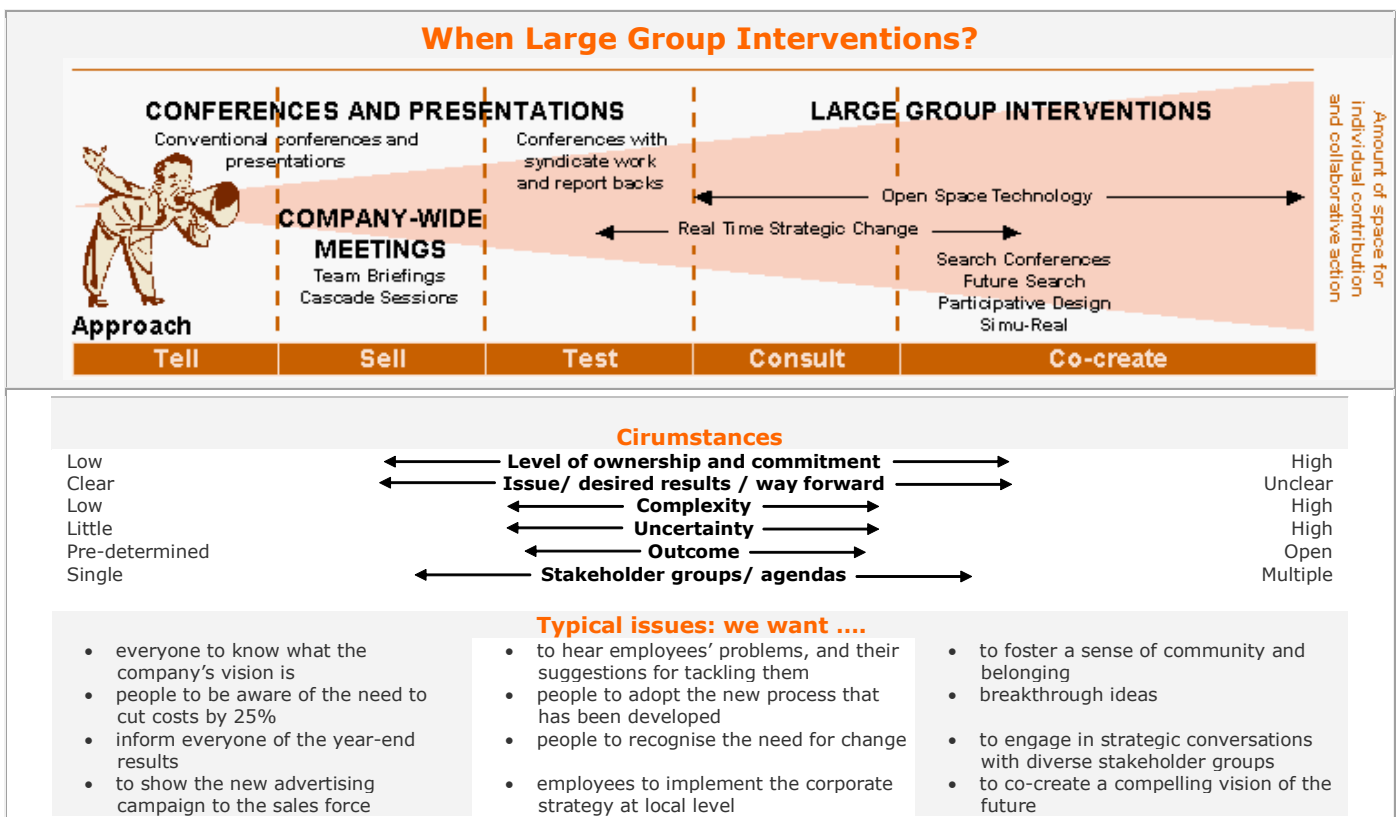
When Large Group Interventions?

CONFERENCES AND PRESENTATIONS

Conventional conferences and presentations

Conferences with syndicate work and report backs

LARGE GROUP INTERVENTIONS

Open Space Technology

Real Time Strategic Change

COMPANY-WIDE MEETINGS

Team Briefings
Cascade Sessions

Search Conferences
Future Search
Participative Design
Simu-Real

Approach

Amount of space for individual contribution and collaborative action

| Tell | Sell | Test | Consult | Co-create |
|---|---|---|---|---|

Cirumstances

| Low | Level of ownership and commitment | High |
|---|---|---|
| Clear | Issue/ desired results / way forward | Unclear |
| Low | Complexity | High |
| Little | Uncertainty | High |
| Pre-determined | Outcome | Open |
| Single | Stakeholder groups/ agendas | Multiple |

Typical issues: we want ....

- everyone to know what the company's vision is
- people to be aware of the need to cut costs by 25%
- inform everyone of the year-end results
- to show the new advertising campaign to the sales force

- to hear employees' problems, and their suggestions for tackling them
- people to adopt the new process that has been developed
- people to recognise the need for change
- employees to implement the corporate strategy at local level

- to foster a sense of community and belonging
- breakthrough ideas
- to engage in strategic conversations with diverse stakeholder groups
- to co-create a compelling vision of the future